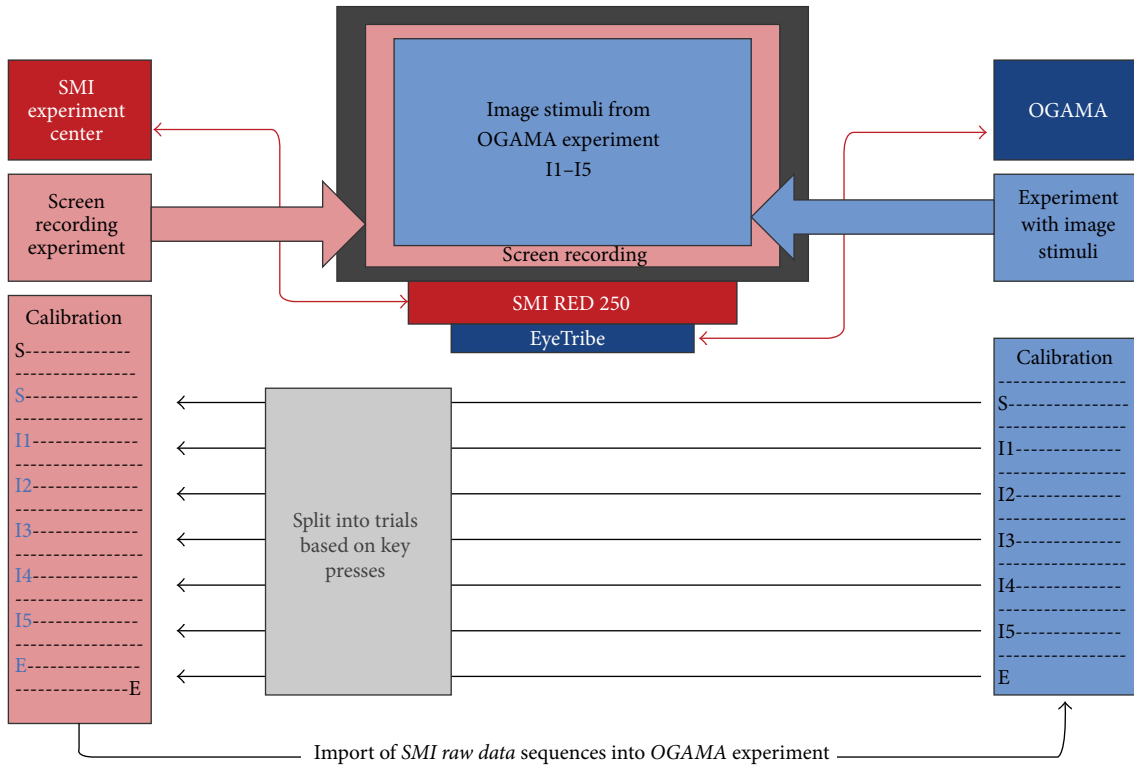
SMI experiment center

Screen recording experiment

Image stimuli from OGAMA experiment I1–I5

Screen recording

SMI RED 250

EyeTribe

OGAMA

Experiment with image stimuli

Calibration
S--------------
--------------
S--------------
--------------
I1--------------
--------------
I2--------------
--------------
I3--------------
--------------
I4--------------
--------------
I5--------------
--------------
E--------------
--------------E

Split into trials based on key presses

Calibration
--------------
S--------------
--------------
I1--------------
--------------
I2--------------
--------------
I3--------------
--------------
I4--------------
--------------
I5--------------
--------------
E

Import of *SMI raw data* sequences into *OGAMA* experiment